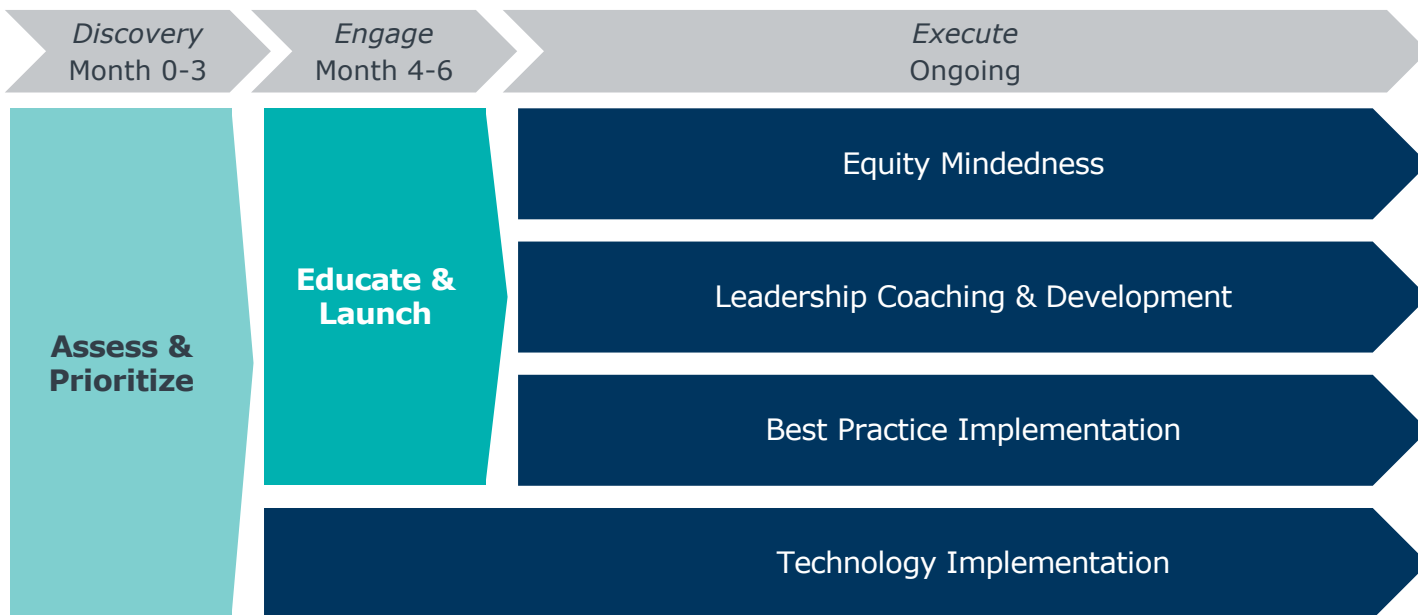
Discovery
Month 0-3

Engage
Month 4-6

Execute
Ongoing

Assess & Prioritize

Educate & Launch

Equity Mindedness

Leadership Coaching & Development

Best Practice Implementation

Technology Implementation